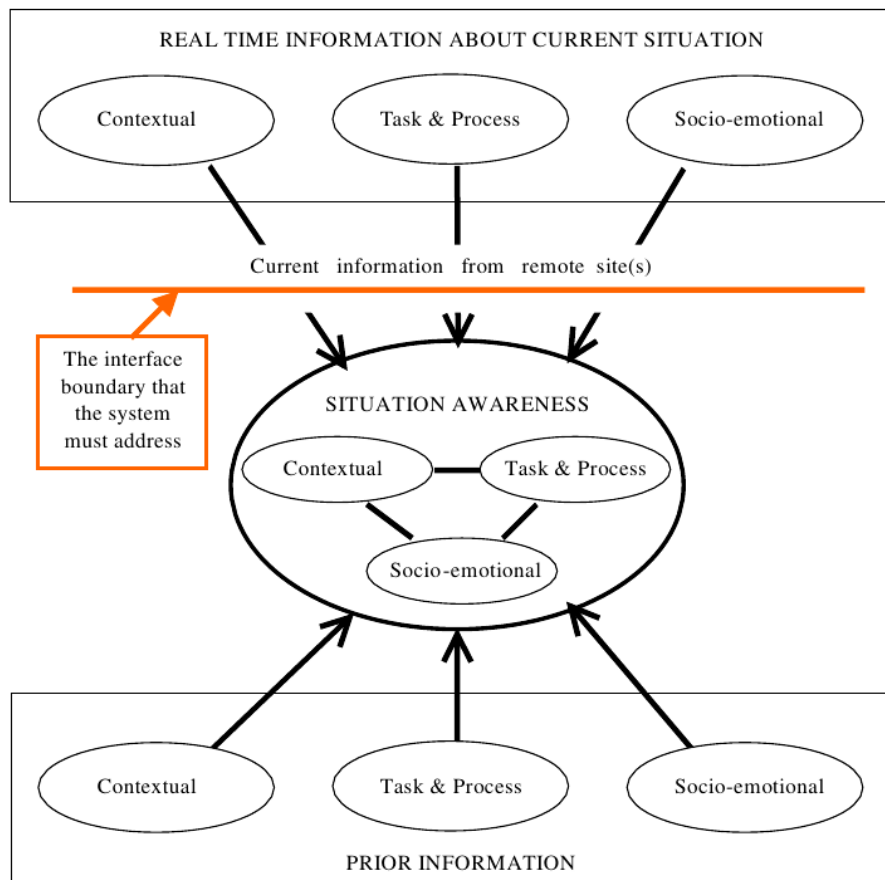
REAL TIME INFORMATION ABOUT CURRENT SITUATION

Contextual

Task & Process

Socio-emotional

Current information from remote site(s)

The interface boundary that the system must address

SITUATION AWARENESS

Contextual

Task & Process

Socio-emotional

Contextual

Task & Process

Socio-emotional

PRIOR INFORMATION